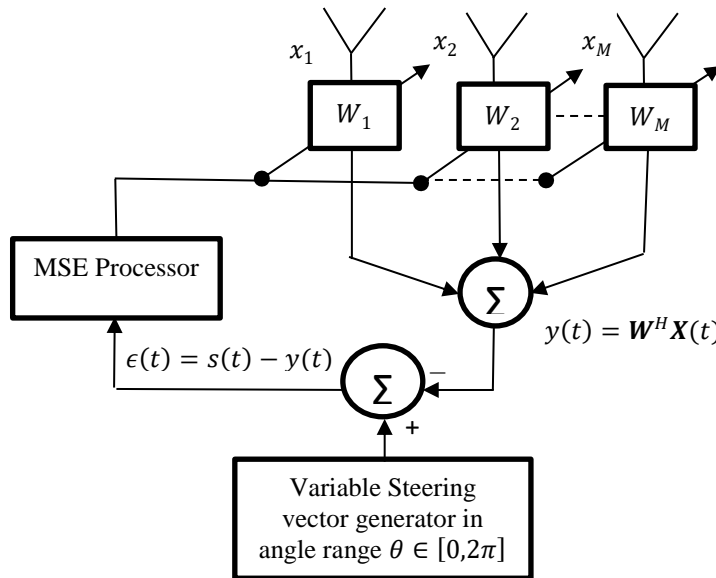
$x_1$ $x_2$ $x_M$

$W_1$ $W_2$ $W_M$

MSE Processor

$\Sigma$

$y(t) = \boldsymbol{W}^H \boldsymbol{X}(t$

$\epsilon(t) = s(t) - y(t)$

$\Sigma$

$-$

+

Variable Steering vector generator in angle range $\theta \in [0,2\pi]$